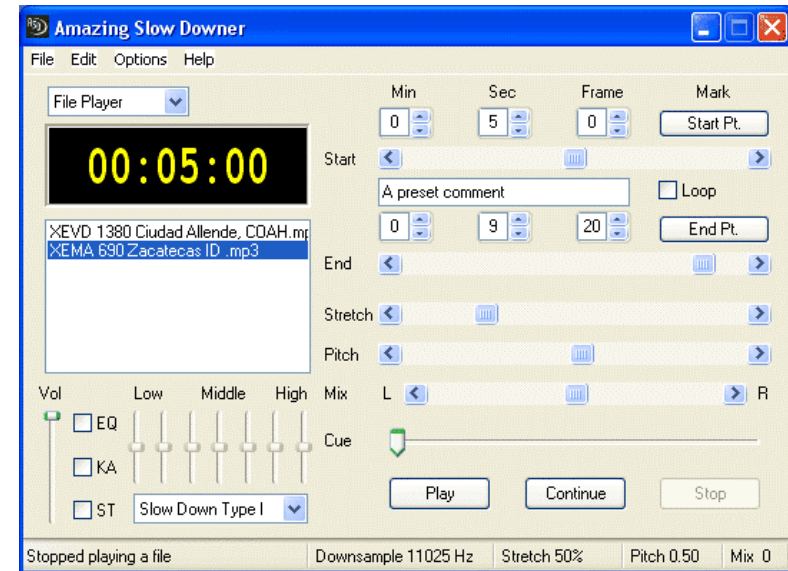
Amazing Slow Downer

File Edit Options Help

File Player

00:05:00

XEVD 1380 Ciudad Allende, COAH.mp
XEMA 690 Zacatecas ID .mp3

Min Sec Frame Mark

0 5 0 Start Pt.

Start

A preset comment

Loop

0 9 20 End Pt.

End

Stretch

Pitch

Vol Low Middle High Mix L R

EQ

KA

ST

Slow Down Type I

Cue

Play Continue Stop

Stopped playing a file | Downsample 11025 Hz | Stretch 50% | Pitch 0.50 | Mix 0